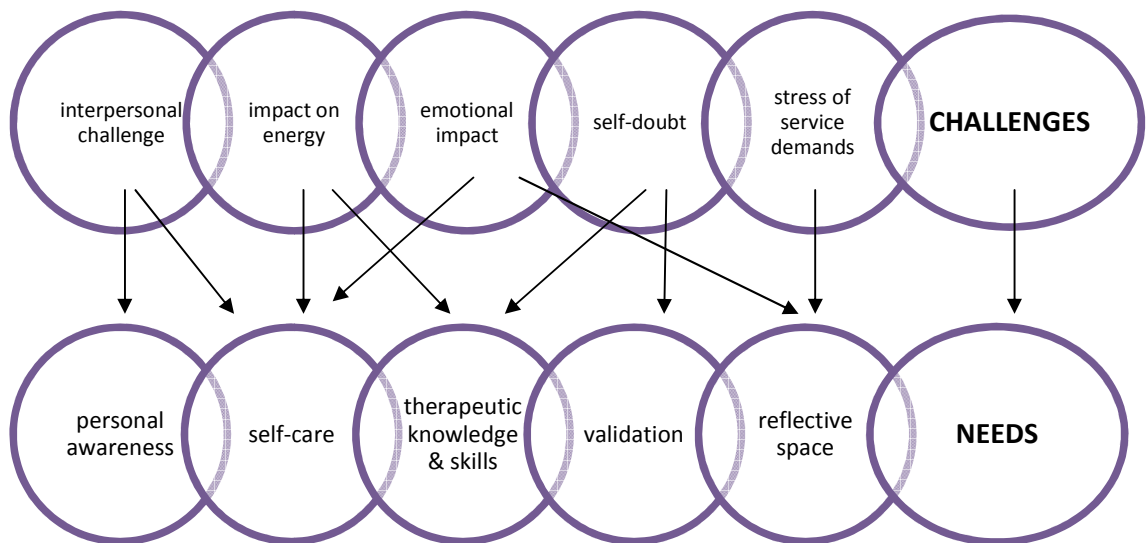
interpersonal challenge

impact on energy

emotional impact

self-doubt

stress of service demands

CHALLENGES

personal awareness

self-care

therapeutic knowledge & skills

validation

reflective space

NEEDS